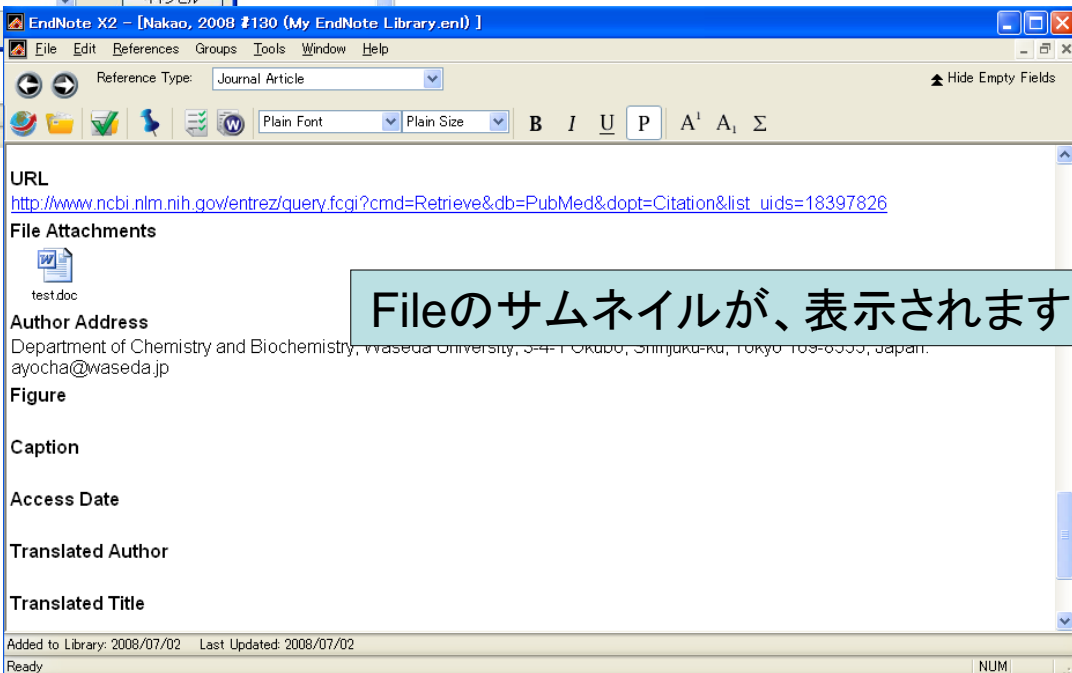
EndNote X2 - [Nakao, 2008 #130 (My EndNote Library.enl) ]

File Edit References Groups Tools Window Help

Reference Type: Journal Article

Hide Empty Fields

Plain Font Plain Size B I U P $A^1$ $A_1$ Σ

URL
http://www.ncbi.nlm.nih.gov/entrez/query.fcgi?cmd=Retrieve&db=PubMed&dopt=Citation&list_uids=18397826

File Attachments

test.doc

Fileのサムネイルが、表示されます

Author Address
Department of Chemistry and Biochemistry, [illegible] University, 3-4-1 Okubo, Shinjuku-ku, Tokyo 169-8555, Japan. ayocha@waseda.jp

Figure

Caption

Access Date

Translated Author

Translated Title

Added to Library: 2008/07/02 Last Updated: 2008/07/02

Ready

NUM